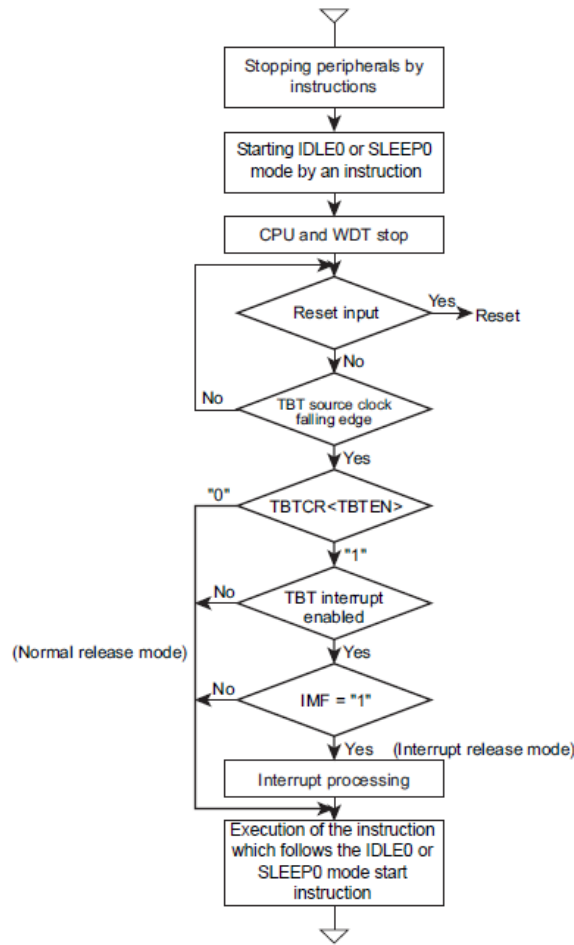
Stopping peripherals by instructions

Starting IDLE0 or SLEEP0 mode by an instruction

CPU and WDT stop

Reset input

Yes

Reset

No

No

TBT source clock falling edge

Yes

"0"

TBTCR<TBTEN>

"1"

No

TBT interrupt enabled

(Normal release mode)

Yes

No

IMF = "1"

Yes

(Interrupt release mode)

Interrupt processing

Execution of the instruction which follows the IDLE0 or SLEEP0 mode start instruction